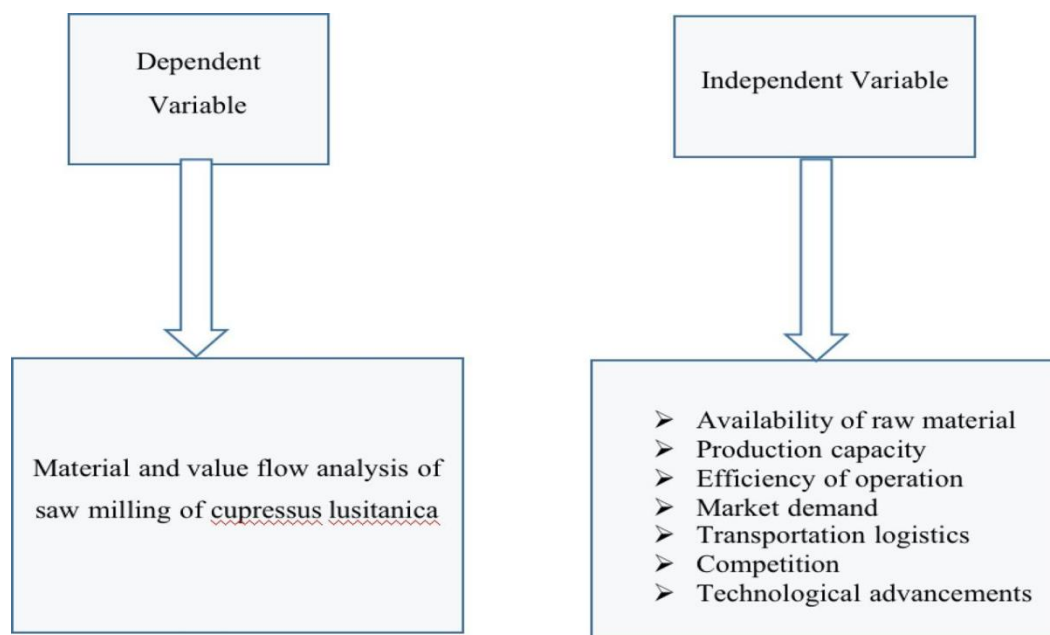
Dependent Variable

Independent Variable

Material and value flow analysis of saw milling of cupressus lusitanica

➢ Availability of raw material
➢ Production capacity
➢ Efficiency of operation
➢ Market demand
➢ Transportation logistics
➢ Competition
➢ Technological advancements